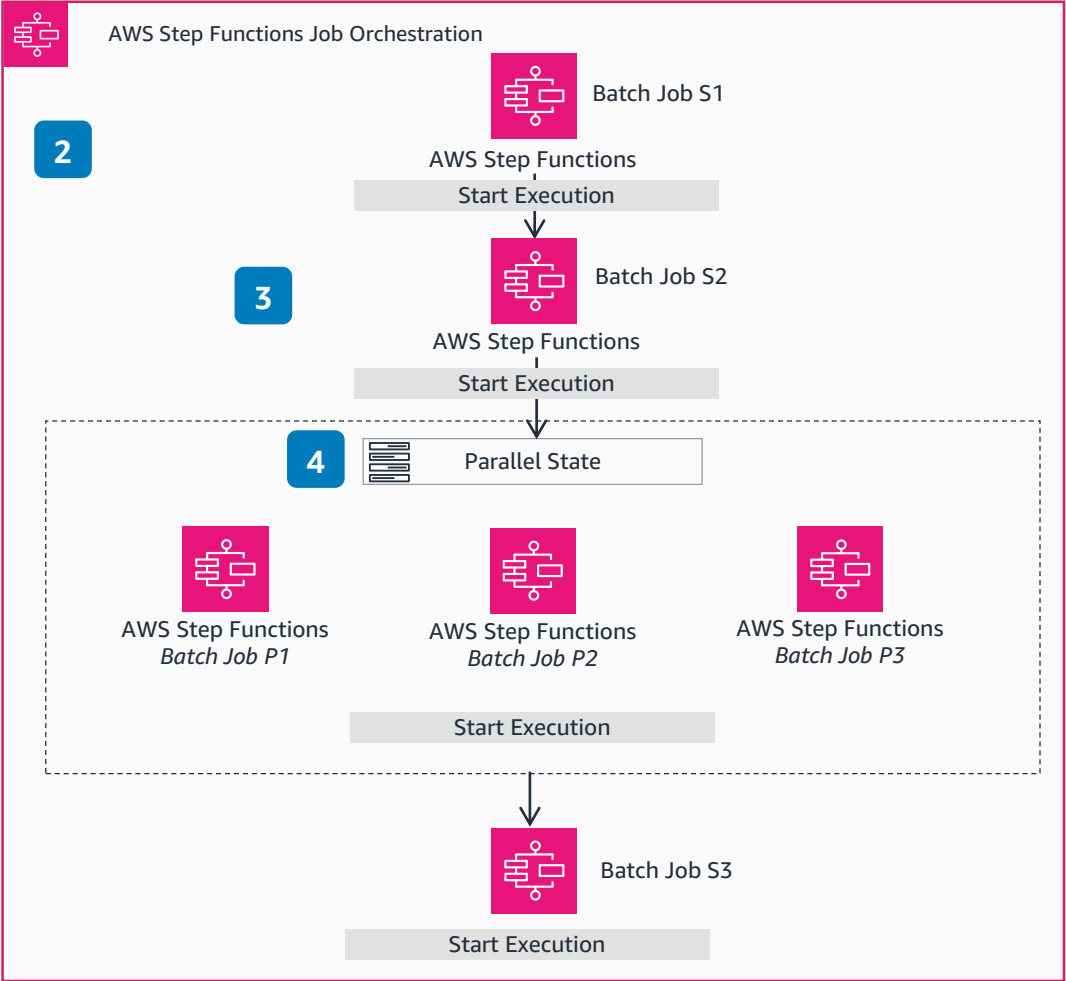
AWS Step Functions Job Orchestration

Batch Job S1

2

AWS Step Functions

Start Execution

Batch Job S2

3

AWS Step Functions

Start Execution

4

Parallel State

AWS Step Functions
*Batch Job P1*

AWS Step Functions
*Batch Job P2*

AWS Step Functions
*Batch Job P3*

Start Execution

Batch Job S3

Start Execution